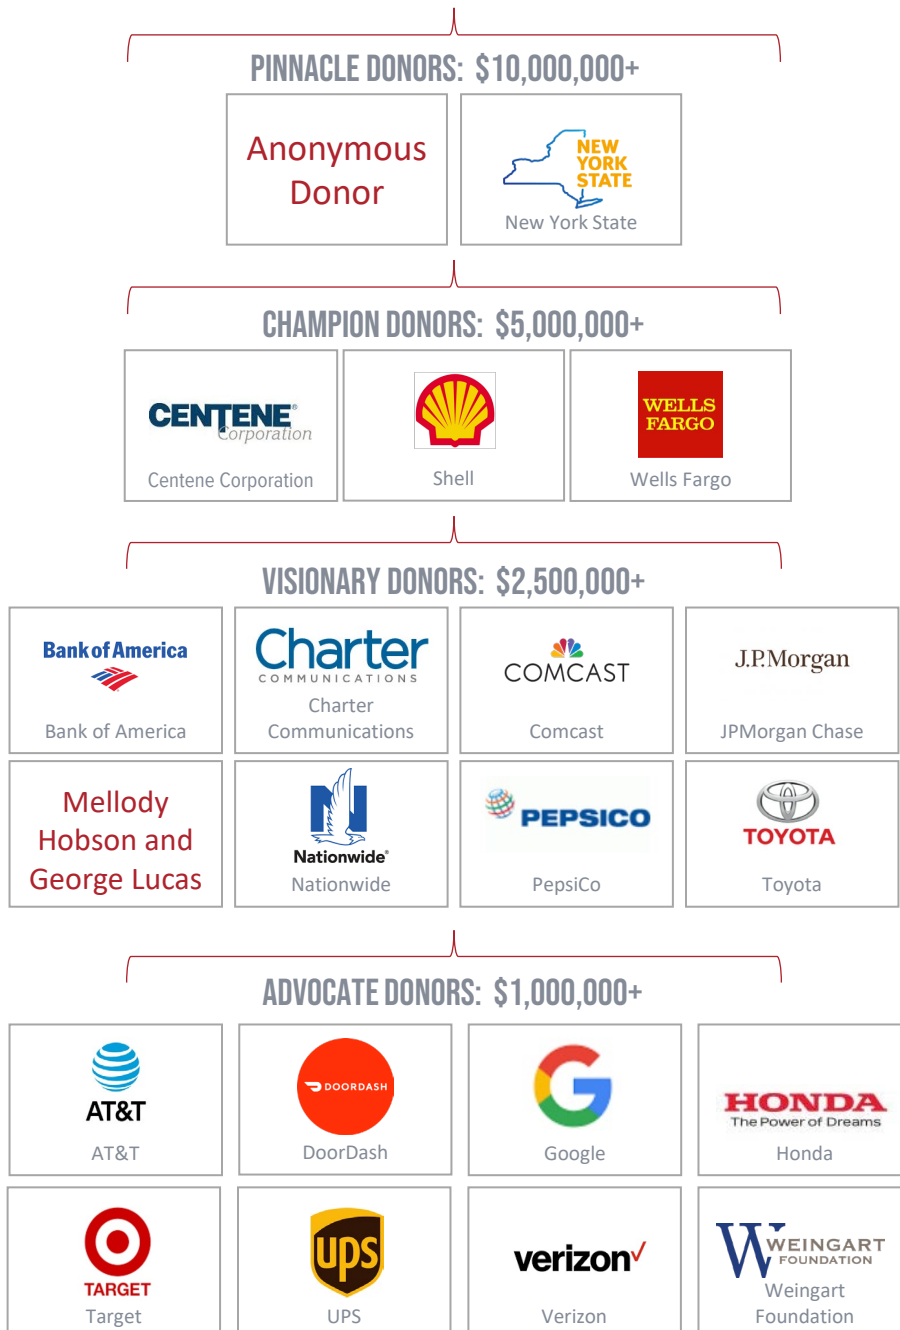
PINNACLE DONORS: $10,000,000+

Anonymous Donor

NEW YORK STATE
New York State

CHAMPION DONORS: $5,000,000+

CENTENE Corporation
Centene Corporation

Shell

WELLS FARGO
Wells Fargo

VISIONARY DONORS: $2,500,000+

Bank of America
Bank of America

Charter COMMUNICATIONS
Charter Communications

COMCAST
Comcast

J.P.Morgan
JPMorgan Chase

Mellody Hobson and George Lucas

Nationwide
Nationwide

PEPSICO
PepsiCo

TOYOTA
Toyota

ADVOCATE DONORS: $1,000,000+

AT&T
AT&T

DOORDASH
DoorDash

Google

HONDA The Power of Dreams
Honda

TARGET
Target

ups
UPS

verizon
Verizon

W WEINGART FOUNDATION
Weingart Foundation